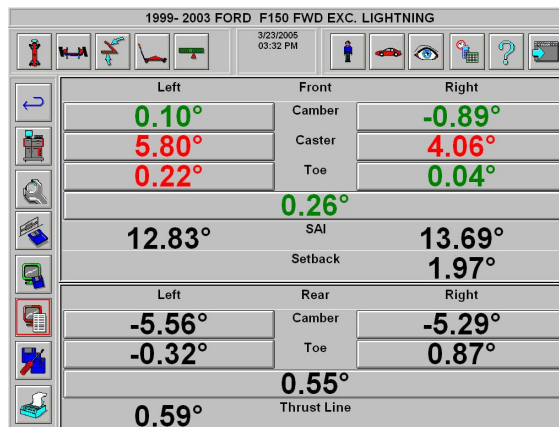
1999- 2003 FORD F150 FWD EXC. LIGHTNING

3/23/2005
03:32 PM

| Left | Front | Right |
|---|---|---|
| 0.10° | Camber | -0.89° |
| 5.80° | Caster | 4.06° |
| 0.22° | Toe | 0.04° |
| | 0.26° | |
| 12.83° | SAI | 13.69° |
| | Setback | 1.97° |

| Left | Rear | Right |
|---|---|---|
| -5.56° | Camber | -5.29° |
| -0.32° | Toe | 0.87° |
| | 0.55° | |
| 0.59° | Thrust Line | |